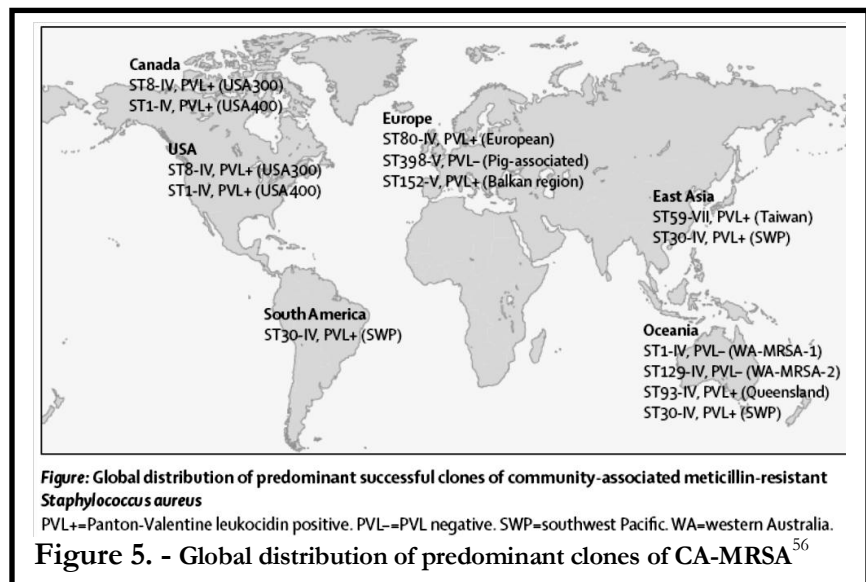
Canada
ST8-IV, PVL+ (USA300)
ST1-IV, PVL+ (USA400)

USA
ST8-IV, PVL+ (USA300)
ST1-IV, PVL+ (USA400)

Europe
ST80-IV, PVL+ (European)
ST398-V, PVL– (Pig-associated)
ST152-V, PVL+ (Balkan region)

East Asia
ST59-VII, PVL+ (Taiwan)
ST30-IV, PVL+ (SWP)

South America
ST30-IV, PVL+ (SWP)

Oceania
ST1-IV, PVL– (WA-MRSA-1)
ST129-IV, PVL– (WA-MRSA-2)
ST93-IV, PVL+ (Queensland)
ST30-IV, PVL+ (SWP)

Figure: Global distribution of predominant successful clones of community-associated meticillin-resistant Staphylococcus aureus
PVL+=Panton-Valentine leukocidin positive. PVL–=PVL negative. SWP=southwest Pacific. WA=western Australia.

Figure 5. - Global distribution of predominant clones of CA-MRSA$^{56}$